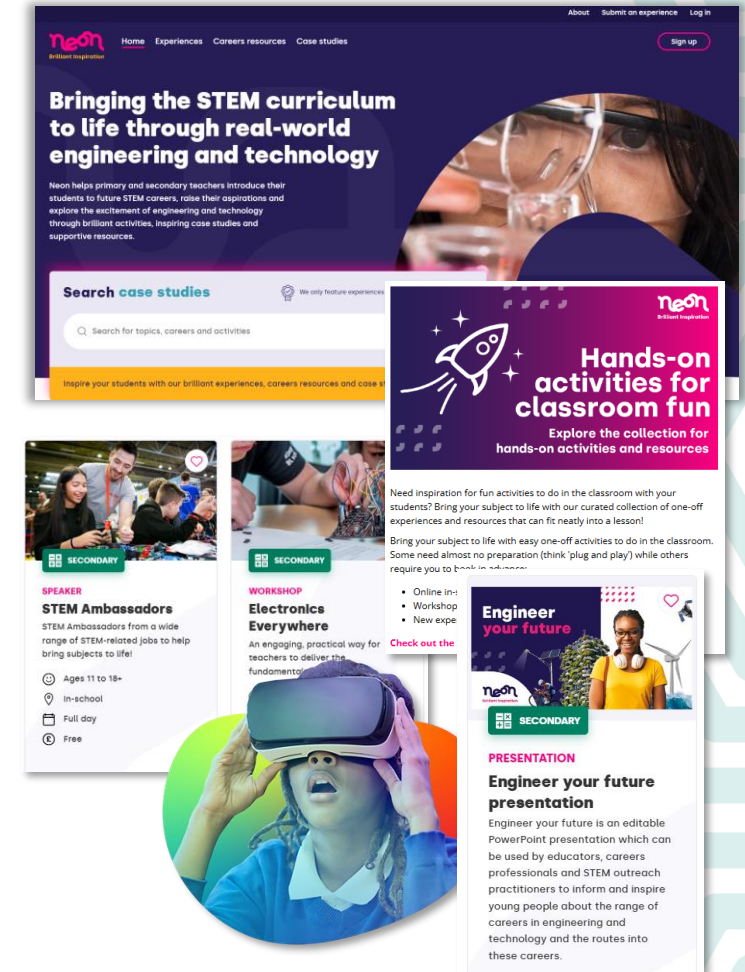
About Submit an experience Log in

neon Brilliant inspiration

Home Experiences Careers resources Case studies

Sign up

Bringing the STEM curriculum to life through real-world engineering and technology

Neon helps primary and secondary teachers introduce their students to future STEM careers, raise their aspirations and explore the excitement of engineering and technology through brilliant activities, inspiring case studies and supportive resources.

Search case studies

We only feature experiences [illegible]

Search for topics, careers and activities

Inspire your students with our brilliant experiences, careers resources and case st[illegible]

neon Brilliant inspiration

Hands-on activities for classroom fun

Explore the collection for hands-on activities and resources

Need inspiration for fun activities to do in the classroom with your students? Bring your subject to life with our curated collection of one-off experiences and resources that can fit neatly into a lesson!

Bring your subject to life with easy one-off activities to do in the classroom. Some need almost no preparation (think 'plug and play') while others require you to b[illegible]

- Online in-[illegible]
- Workshop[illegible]
- New expe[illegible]

Check out the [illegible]

SECONDARY

SPEAKER

STEM Ambassadors

STEM Ambassadors from a wide range of STEM-related jobs to help bring subjects to life!

Ages 11 to 18+

In-school

Full day

Free

SECONDARY

WORKSHOP

Electronics Everywhere

An engaging, practical way for teachers to deliver the fundamental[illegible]

Engineer your future

neon Brilliant inspiration

SECONDARY

PRESENTATION

Engineer your future presentation

Engineer your future is an editable PowerPoint presentation which can be used by educators, careers professionals and STEM outreach practitioners to inform and inspire young people about the range of careers in engineering and technology and the routes into these careers.